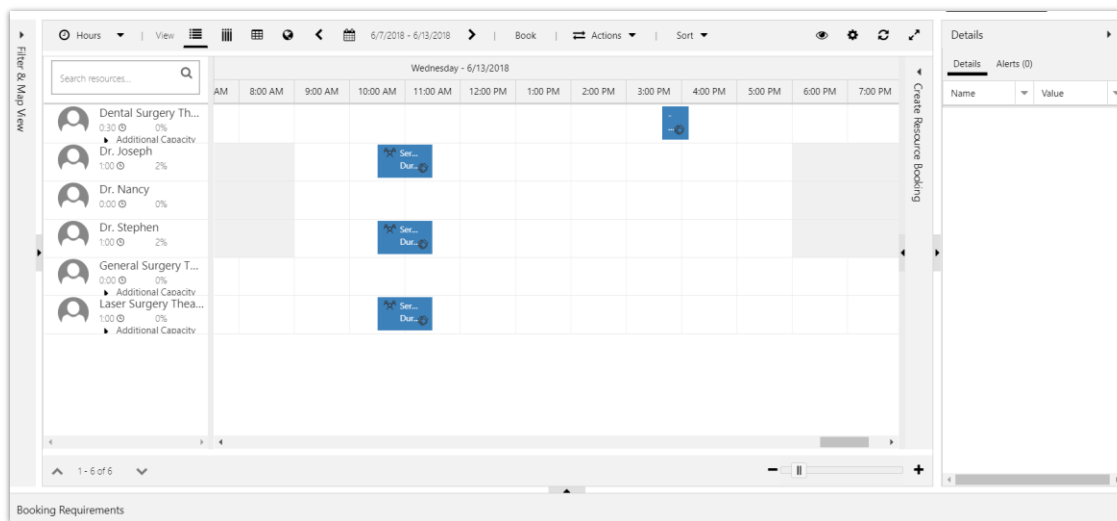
Filter & Map View

Hours | View | 6/7/2018 - 6/13/2018 | Book | Actions | Sort

Search resources...

Wednesday - 6/13/2018

| AM | 8:00 AM | 9:00 AM | 10:00 AM | 11:00 AM | 12:00 PM | 1:00 PM | 2:00 PM | 3:00 PM | 4:00 PM | 5:00 PM | 6:00 PM | 7:00 PM |
|---|---|---|---|---|---|---|---|---|---|---|---|---|

Dental Surgery Th...
0:30 0%
Additional Capacity

Dr. Joseph
1:00 2%

Dr. Nancy
0:00 0%

Dr. Stephen
1:00 2%

General Surgery T...
0:00 0%
Additional Capacity

Laser Surgery Thea...
1:00 0%
Additional Capacity

Ser...
Dur...

Ser...
Dur...

Ser...
Dur...

Create Resource Booking

1 - 6 of 6

Details

Details Alerts (0)

Name Value

Booking Requirements